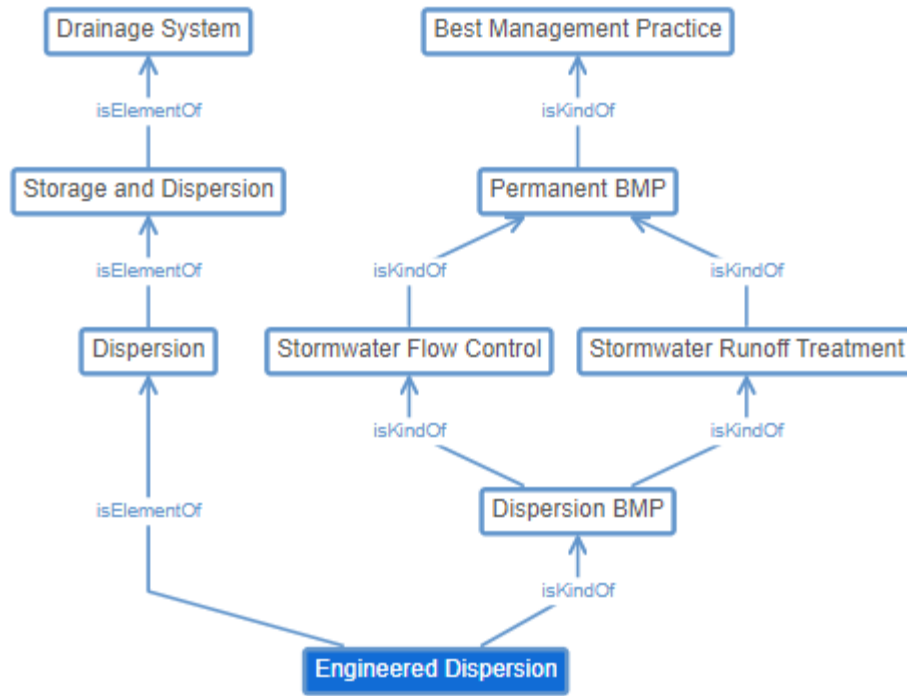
Drainage System

Best Management Practice

isElementOf

isKindOf

Storage and Dispersion

Permanent BMP

isElementOf

isKindOf

isKindOf

Dispersion

Stormwater Flow Control

Stormwater Runoff Treatment

isKindOf

isKindOf

isElementOf

Dispersion BMP

isKindOf

Engineered Dispersion